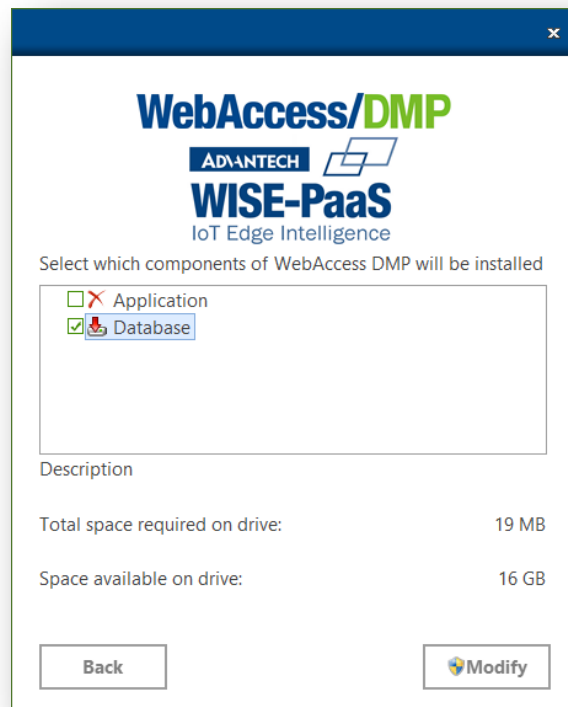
×

WebAccess/DMP

ADVANTECH

WISE-PaaS
IoT Edge Intelligence

Select which components of WebAccess DMP will be installed

Application
Database

Description

Total space required on drive: 19 MB

Space available on drive: 16 GB

Back

Modify